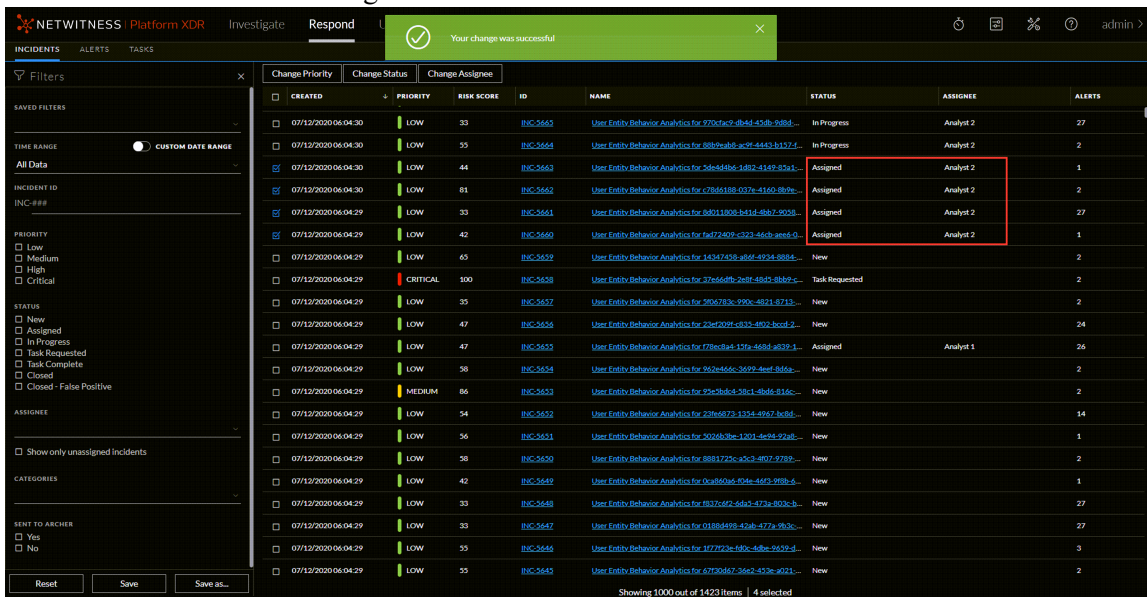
NETWITNESS | Platform XDR Investigate Respond U

Your change was successful

admin

INCIDENTS ALERTS TASKS

Filters

SAVED FILTERS

TIME RANGE CUSTOM DATE RANGE
All Data

INCIDENT ID
INC-###

PRIORITY
☐ Low
☐ Medium
☐ High
☐ Critical

STATUS
☐ New
☐ Assigned
☐ In Progress
☐ Task Requested
☐ Task Complete
☐ Closed
☐ Closed - False Positive

ASSIGNEE

☐ Show only unassigned incidents

CATEGORIES

SENT TO ARCHER
☐ Yes
☐ No

Reset Save Save as...

Change Priority Change Status Change Assignee

| CREATED | PRIORITY | RISK SCORE | ID | NAME | STATUS | ASSIGNEE | ALERTS |
|---|---|---|---|---|---|---|---|
| 07/12/2020 06:04:30 | LOW | 33 | INC-5665 | User Entity Behavior Analytics for 970cfac9-db4d-45db-9d8d-... | In Progress | Analyst 2 | 27 |
| 07/12/2020 06:04:30 | LOW | 55 | INC-5664 | User Entity Behavior Analytics for 88b9eab8-ac9f-4443-b157-f... | In Progress | Analyst 2 | 2 |
| 07/12/2020 06:04:30 | LOW | 44 | INC-5663 | User Entity Behavior Analytics for 5de4d4b6-1d82-4149-85a1-... | Assigned | Analyst 2 | 1 |
| 07/12/2020 06:04:30 | LOW | 81 | INC-5662 | User Entity Behavior Analytics for c78d6188-037e-4160-8b9e-... | Assigned | Analyst 2 | 2 |
| 07/12/2020 06:04:29 | LOW | 33 | INC-5661 | User Entity Behavior Analytics for 8d011808-b41d-4bb7-9058... | Assigned | Analyst 2 | 27 |
| 07/12/2020 06:04:29 | LOW | 42 | INC-5660 | User Entity Behavior Analytics for fad72409-c323-46cb-aee6-0... | Assigned | Analyst 2 | 1 |
| 07/12/2020 06:04:29 | LOW | 65 | INC-5659 | User Entity Behavior Analytics for 14347458-a86f-4934-8884-... | New | | 2 |
| 07/12/2020 06:04:29 | CRITICAL | 100 | INC-5658 | User Entity Behavior Analytics for 37e66dfb-2e8f-48d5-8bb9-c... | Task Requested | | 2 |
| 07/12/2020 06:04:29 | LOW | 35 | INC-5657 | User Entity Behavior Analytics for 5f06783c-990c-4821-8713-... | New | | 2 |
| 07/12/2020 06:04:29 | LOW | 47 | INC-5656 | User Entity Behavior Analytics for 23ef209f-c835-4f02-bccd-2... | New | | 24 |
| 07/12/2020 06:04:29 | LOW | 47 | INC-5655 | User Entity Behavior Analytics for f78ec8a4-15fa-468d-a839-1... | Assigned | Analyst 1 | 26 |
| 07/12/2020 06:04:29 | LOW | 58 | INC-5654 | User Entity Behavior Analytics for 962e466c-3699-4eef-8d6a-... | New | | 2 |
| 07/12/2020 06:04:29 | MEDIUM | 86 | INC-5653 | User Entity Behavior Analytics for 95e5bdc4-58c1-4bd6-816c-... | New | | 2 |
| 07/12/2020 06:04:29 | LOW | 54 | INC-5652 | User Entity Behavior Analytics for 23fe6873-1354-4967-bc8d-... | New | | 14 |
| 07/12/2020 06:04:29 | LOW | 56 | INC-5651 | User Entity Behavior Analytics for 5026b3be-1201-4e94-92a8-... | New | | 1 |
| 07/12/2020 06:04:29 | LOW | 58 | INC-5650 | User Entity Behavior Analytics for 8881725c-a5c3-4f07-9789-... | New | | 2 |
| 07/12/2020 06:04:29 | LOW | 42 | INC-5649 | User Entity Behavior Analytics for 0ca860a6-f04e-46f3-9f8b-6... | New | | 1 |
| 07/12/2020 06:04:29 | LOW | 33 | INC-5648 | User Entity Behavior Analytics for f837c6f2-6da5-473a-803c-b... | New | | 27 |
| 07/12/2020 06:04:29 | LOW | 33 | INC-5647 | User Entity Behavior Analytics for 0188d498-42ab-477a-9b3c-... | New | | 27 |
| 07/12/2020 06:04:29 | LOW | 55 | INC-5646 | User Entity Behavior Analytics for 1f77f23e-fd0c-4dbe-9659-d... | New | | 3 |
| 07/12/2020 06:04:29 | LOW | 55 | INC-5645 | User Entity Behavior Analytics for 67f30d67-36e2-453e-a021-... | New | | 2 |

Showing 1000 out of 1423 items | 4 selected